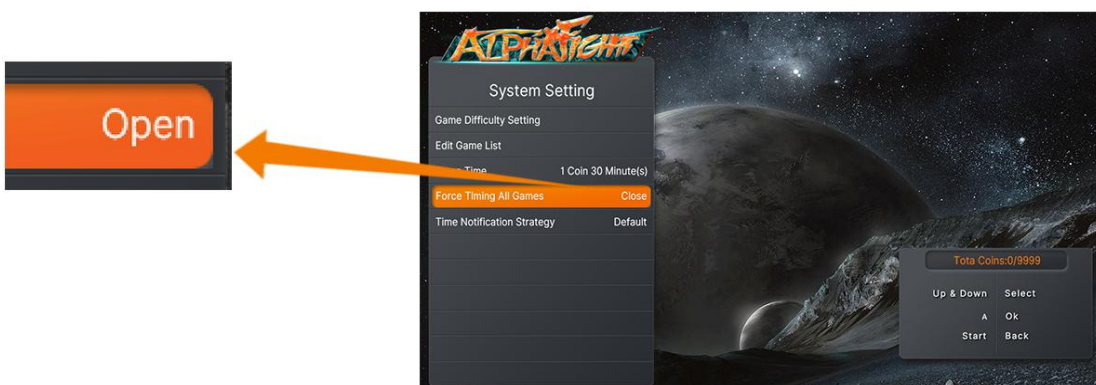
Open

ALPHAFIGHT

System Setting

Game Difficulty Setting

Edit Game List

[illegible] Time 1 Coin 30 Minute(s)

Force Timing All Games Close

Time Notification Strategy Default

Tota Coins:0/9999

Up & Down Select

A Ok

Start Back